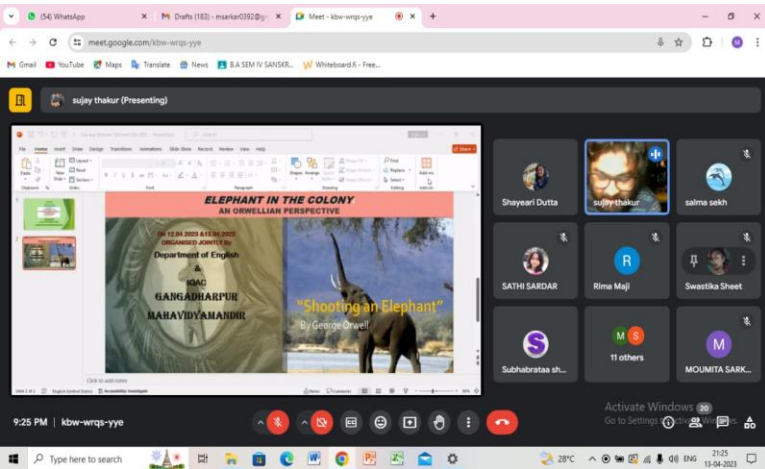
(54) WhatsApp
Drafts (183) - msarkar0392@g
Meet - kbw-wrqs-yye
meet.google.com/kbw-wrqs-yye
Gmail YouTube Maps Translate News B.A SEM IV SANSKR... Whiteboard.fi - Free...
sujay thakur (Presenting)

ELEPHANT IN THE COLONY
AN ORWELLIAN PERSPECTIVE
On 12.04.2023 & 13.04.2023
ORGANISED JOINTLY By
Department of English
&
IQAC
GANGADHARPUR
MAHAVIDYAMANDIR
"Shooting an Elephant"
By George Orwell
Click to add notes

Shayeari Dutta
sujay thakur
salma sekh
SATHI SARDAR
Rima Maji
Swastika Sheet
Subhabrataa sh...
11 others
MOUMITA SARK...

9:25 PM | kbw-wrqs-yye
Activate Windows
Go to Settings to activate Windows.
20
Type here to search
28°C
ENG
21:25
13-04-2023